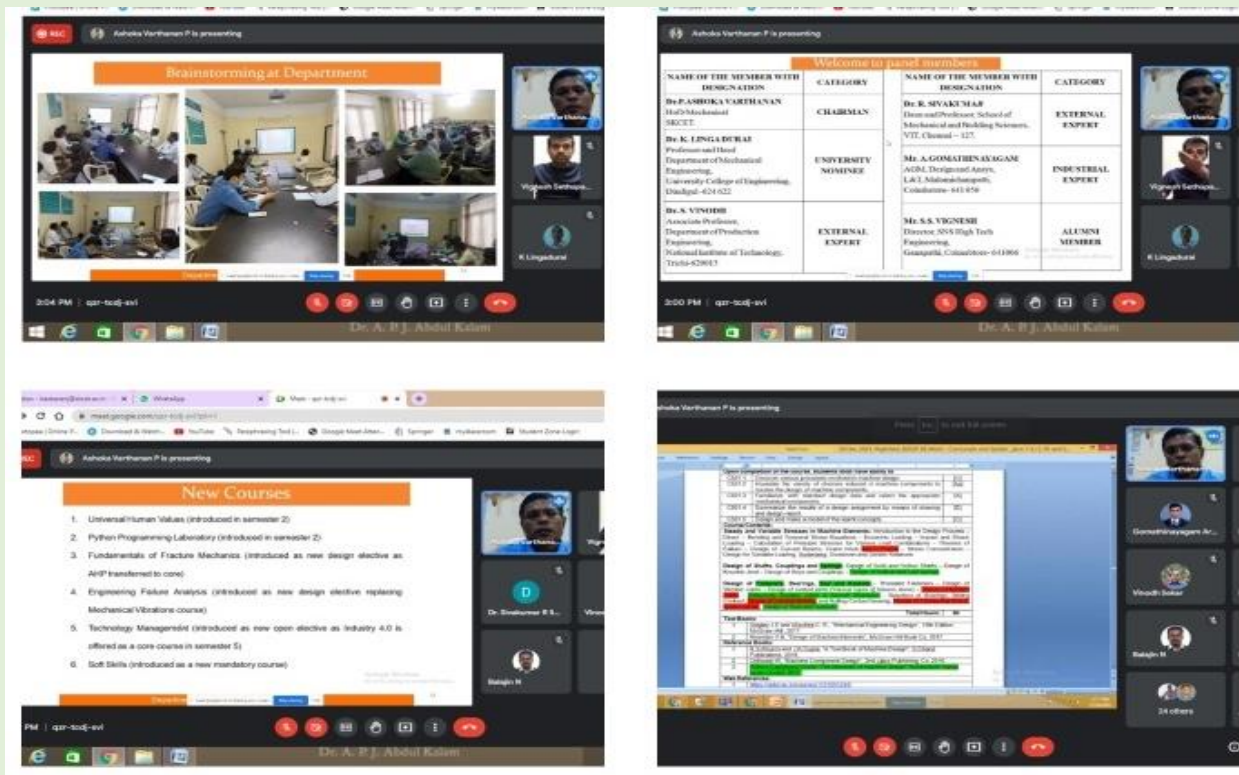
REC Ashoka Varthanan P is presenting

Brainstorming at Department

Vignesh Sethupa...

K Lingadurai

3:04 PM | qzr-tcdj-svi

Dr. A. P J. Abdul Kalam

Ashoka Varthanan P is presenting

Welcome to panel members

| NAME OF THE MEMBER WITH DESIGNATION | CATEGORY | NAME OF THE MEMBER WITH DESIGNATION | CATEGORY |
|---|---|---|---|
| Dr.P.ASHOKA VARTHANAN HoD/Mechanical SKCET | CHAIRMAN | Dr. R. SIVAKUMAR Dean and Professor, School of Mechanical and Building Sciences, VIT, Chennai – 127. | EXTERNAL EXPERT |
| Dr. K. LINGA DURAI Professor and Head Department of Mechanical Engineering, University College of Engineering, Dindigul - 624 622 | UNIVERSITY NOMINEE | Mr. A.GOMATHINAYAGAM AGM, Design and Appro, L&T, Malumichampatti, Coimbatore- 641 050 | INDUSTRIAL EXPERT |
| Dr. A. VINODH Associate Professor, Department of Production Engineering, National Institute of Technology, Trichy-620015 | EXTERNAL EXPERT | Mr.S.S. VIGNESH Director, SNS High Tech Engineering, Ganapathi, Coimbatore- 641006 | ALUMNI MEMBER |

Vignesh Sethupa...

K Lingadurai

3:00 PM | qzr-tcdj-svi

Dr. A. P J. Abdul Kalam

WhatsApp

Meet - qzr-tcdj-svi

meet.google.com/qzr-tcdj-svi

Download & Watch... YouTube Springer Student Zone Login

REC Ashoka Varthanan P is presenting

New Courses

1. Universal Human Values (introduced in semester 2)
2. Python Programming Laboratory (introduced in semester 2)
3. Fundamentals of Fracture Mechanics (introduced as new design elective as AHP transferred to core)
4. Engineering Failure Analysis (introduced as new design elective replacing Mechanical Vibrations course)
5. Technology Management (introduced as new open elective as Industry 4.0 is offered as a core course in semester 5)
6. Soft Skills (introduced as a new mandatory course)

Dr. Sivakumar R S...

Balajin N

PM | qzr-tcdj-svi

Dr. A. P J. Abdul Kalam

Ashoka Varthanan P is presenting

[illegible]

Gomathinayagam Ar...

Vinodh Sekar

Balajin N

24 others